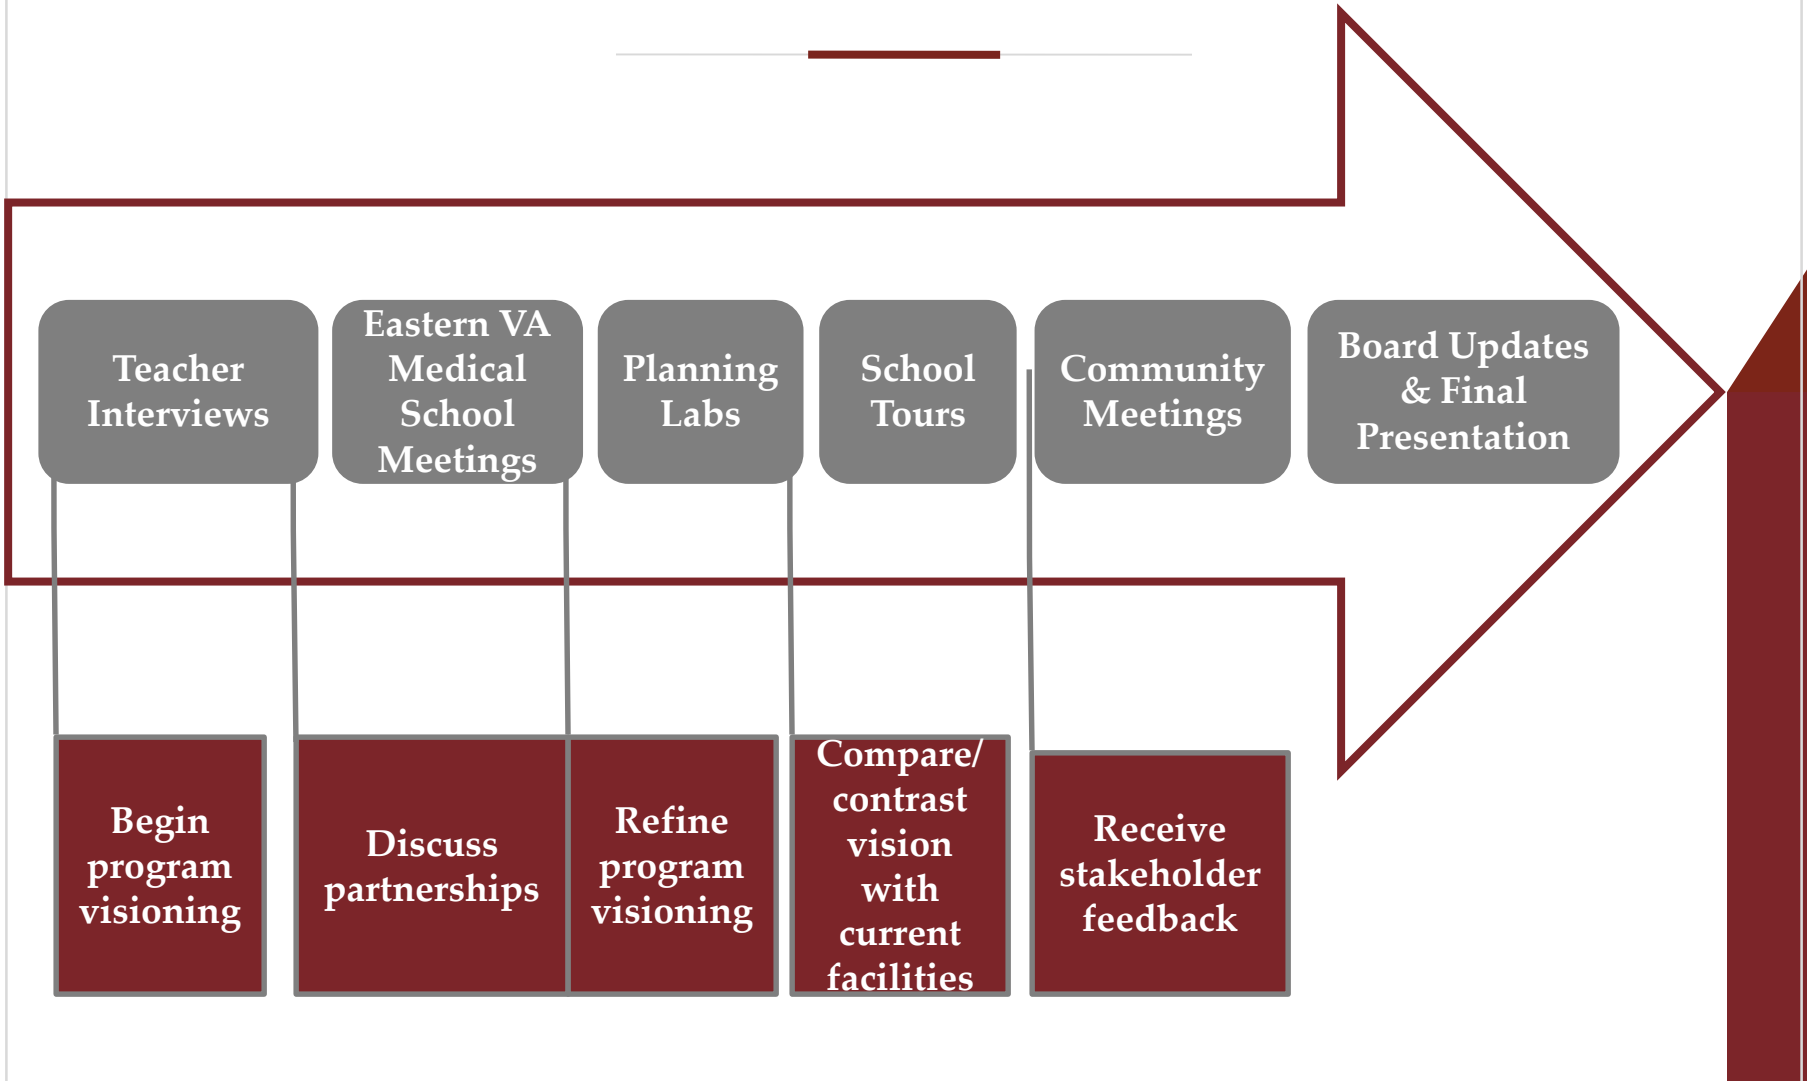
Teacher Interviews

Eastern VA Medical School Meetings

Planning Labs

School Tours

Community Meetings

Board Updates & Final Presentation

Begin program visioning

Discuss partnerships

Refine program visioning

Compare/ contrast vision with current facilities

Receive stakeholder feedback